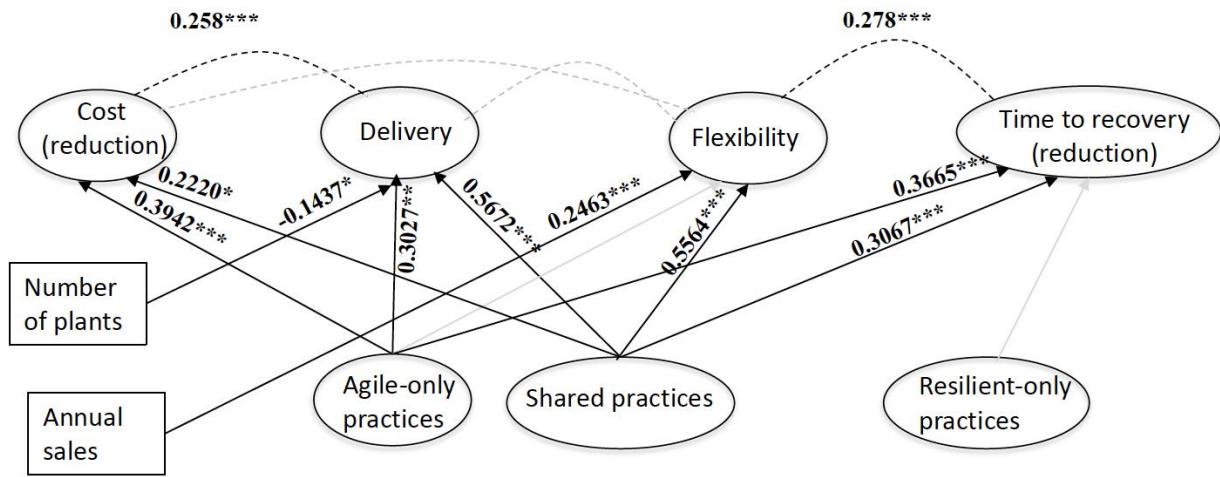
0.258***

0.278***

Cost (reduction)

Delivery

Flexibility

Time to recovery (reduction)

0.2220*

0.3942***

-0.1437*

0.3027**

0.5672***

0.2463***

0.5564***

0.3665***

0.3067***

Number of plants

Annual sales

Agile-only practices

Shared practices

Resilient-only practices